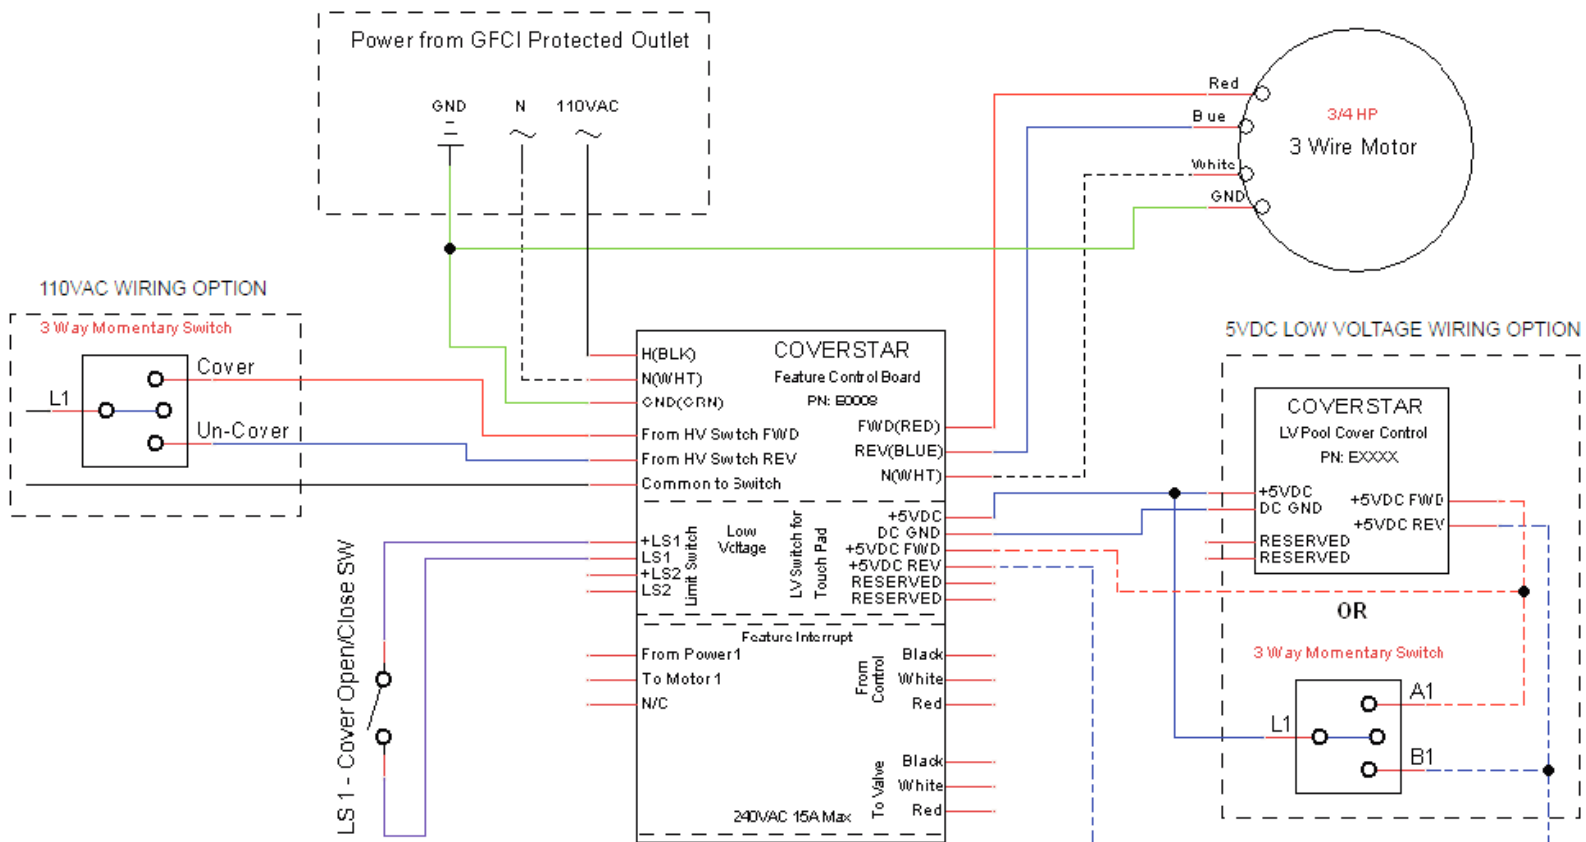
Power from GFCI Protected Outlet

GND N 110VAC

Red
B ue
White
GND
3/4 HP
3 Wire Motor

110VAC WIRING OPTION
3 Way Momentary Switch
L1
Cover
Un-Cover

COVERSTAR
Feature Control Board
PN: E0009
H(BLK)
N(WHT)
GND(GRN)
From HV Swtch FWD
From HV Swtch REV
Common to Switch
FWD(RED)
REV(BLUE)
N(WHT)

+LS1
LS1
+LS2
LS2
Limit Switch
Low Voltage
LV Switch for Touch Pad
+5VDC
DC GND
+5VDC FWD
+5VDC REV
RESERVED
RESERVED

Feature Interrupt
From Power1
To Motor 1
N/C
From Control
Black
White
Red
To Valve
Black
White
Red
240VAC 15A Max

LS 1 - Cover Open/Close SW

5VDC LOW VOLTAGE WIRING OPTION
COVERSTAR
LV Pool Cover Control
PN: EXXXX
+5VDC
DC GND
RESERVED
RESERVED
+5VDC FWD
+5VDC REV

OR

3 Way Momentary Switch
L1
A1
B1